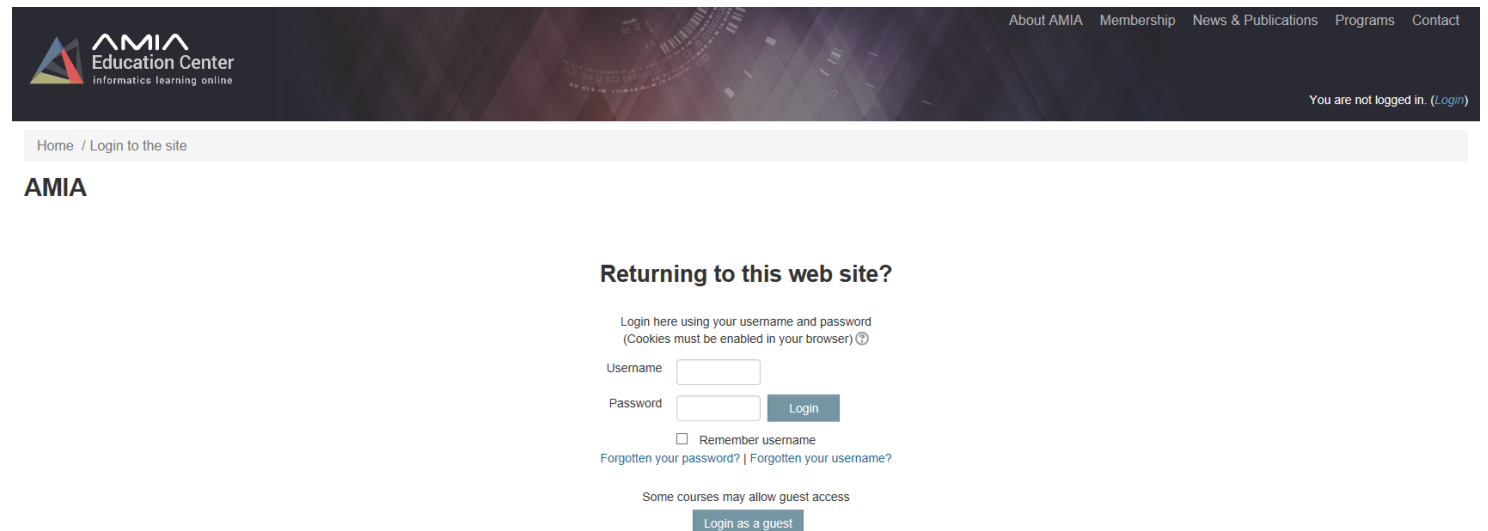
AMIA
Education Center
informatics learning online

About AMIA Membership News & Publications Programs Contact

You are not logged in. (Login)

Home / Login to the site

AMIA

Returning to this web site?

Login here using your username and password
(Cookies must be enabled in your browser)

Username

Password

Login

Remember username

Forgotten your password? | Forgotten your username?

Some courses may allow guest access

Login as a guest